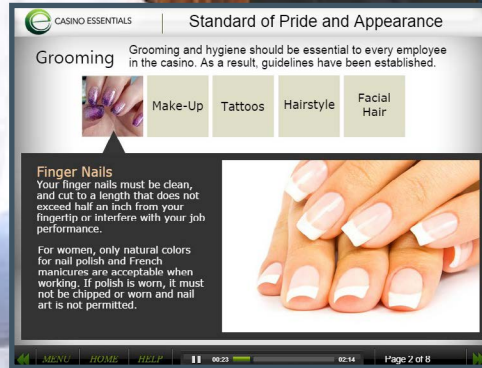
CASINO ESSENTIALS

Standard of Pride and Appearance

Grooming

Grooming and hygiene should be essential to every employee in the casino. As a result, guidelines have been established.

Make-Up

Tattoos

Hairstyle

Facial Hair

Finger Nails

Your finger nails must be clean, and cut to a length that does not exceed half an inch from your fingertip or interfere with your job performance.

For women, only natural colors for nail polish and French manicures are acceptable when working. If polish is worn, it must not be chipped or worn and nail art is not permitted.

MENU HOME HELP 00:23 02:14 Page 2 of 8